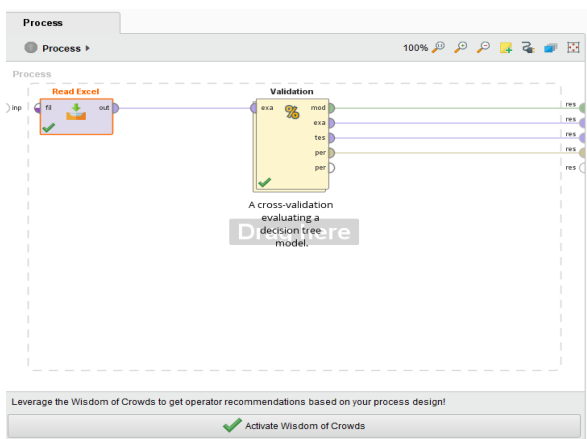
Process

Process ▸

100%

Process

inp

Read Excel

fil

out

Validation

exa

mod

exa

tes

per

per

res

res

res

res

res

A cross-validation evaluating a decision tree model.

Drop here

Leverage the Wisdom of Crowds to get operator recommendations based on your process design!

Activate Wisdom of Crowds